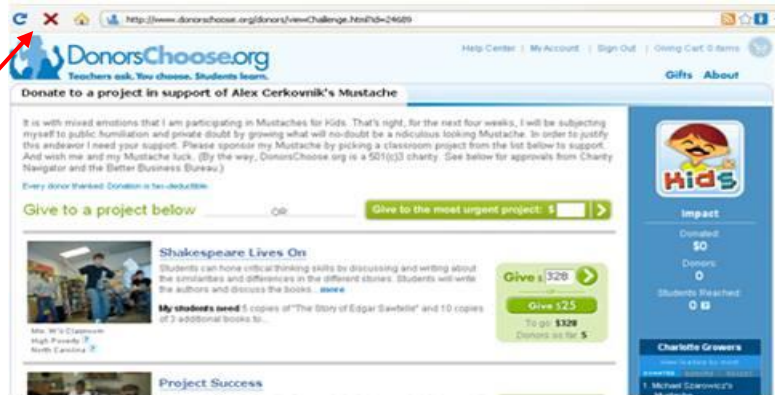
http://www.donorschoose.org/donors/viewChallenge.html?id=24689

DonorsChoose.org
Teachers ask. You choose. Students learn.

Help Center | My Account | Sign Out | Giving Cart: 0 items

Gifts About

Donate to a project in support of Alex Cerkovnik's Mustache

It is with mixed emotions that I am participating in Mustaches for Kids. That's right, for the next four weeks, I will be subjecting myself to public humiliation and private doubt by growing what will no-doubt be a ridiculous looking Mustache. In order to justify this endeavor I need your support. Please sponsor my Mustache by picking a classroom project from the list below to support. And wish me and my Mustache luck. (By the way, DonorsChoose.org is a 501(c)3 charity. See below for approvals from Charity Navigator and the Better Business Bureau.)

Every donor thanked. Donation is tax-deductible.

Give to a project below OR Give to the most urgent project: $

Kids

Impact
Donated:
$0
Donors:
0
Students Reached:
0

Shakespeare Lives On

Students can hone critical thinking skills by discussing and writing about the similarities and differences in the different stories. Students will write the authors and discuss the books... more

My students need 5 copies of "The Story of Edgar Sawtelle" and 10 copies of 3 additional books to...

Mrs. W's Classroom
High Poverty
North Carolina

Give $ 328
Give $25
To go: $328
Donors so far: 5

Charlotte Growers

1. Michael Szarowicz's Mustache

Project Success